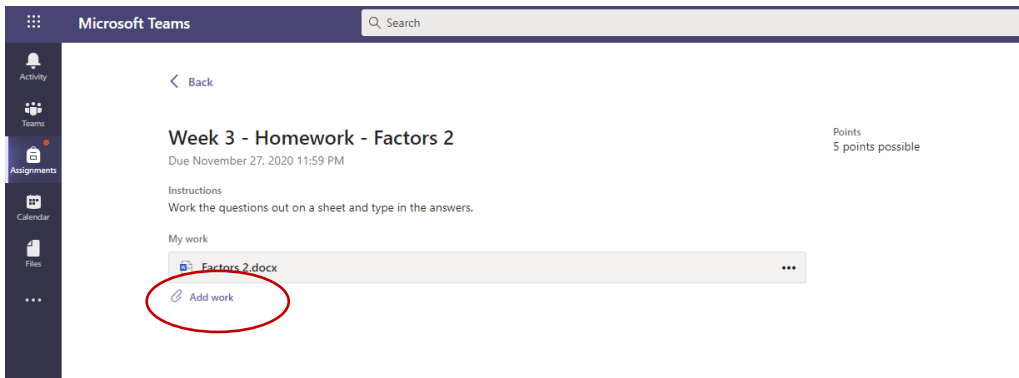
Microsoft Teams

Search

Activity

Teams

Assignments

Calendar

Files

...

Back

Week 3 - Homework - Factors 2

Due November 27, 2020 11:59 PM

Points
5 points possible

Instructions
Work the questions out on a sheet and type in the answers.

My work

Factors 2.docx

...

Add work